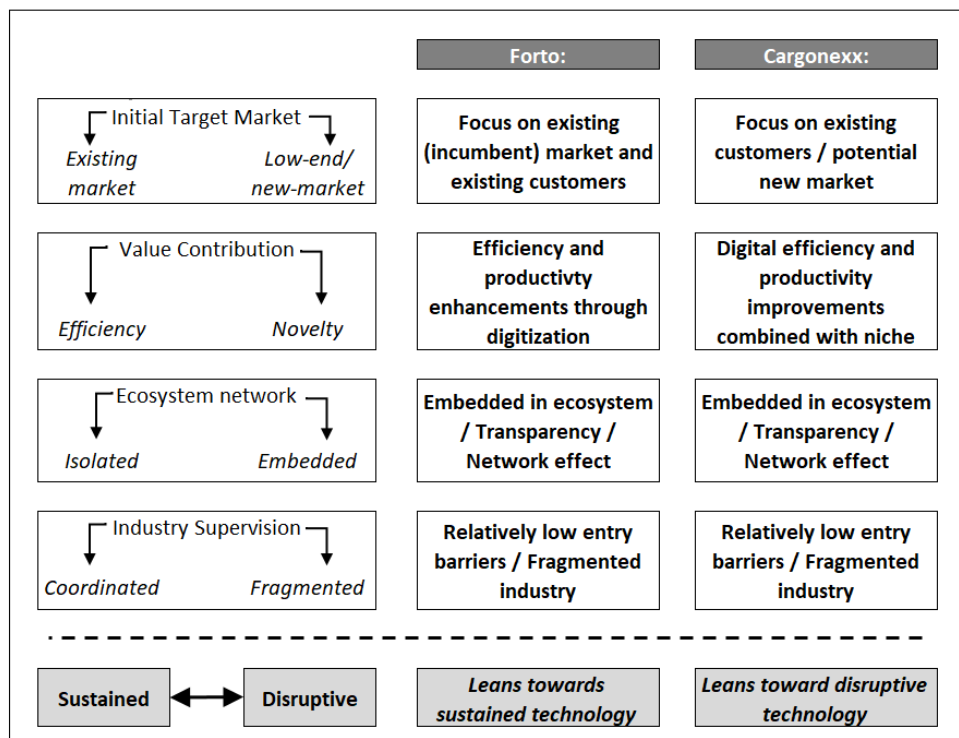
| | Forto: | Cargonexx: |
|---|---|---|
| Initial Target Market: Existing market / Low-end/ new-market | Focus on existing (incumbent) market and existing customers | Focus on existing customers / potential new market |
| Value Contribution: Efficiency / Novelty | Efficiency and productivty enhancements through digitization | Digital efficiency and productivity improvements combined with niche |
| Ecosystem network: Isolated / Embedded | Embedded in ecosystem / Transparency / Network effect | Embedded in ecosystem / Transparency / Network effect |
| Industry Supervision: Coordinated / Fragmented | Relatively low entry barriers / Fragmented industry | Relatively low entry barriers / Fragmented industry |
| Sustained ↔ Disruptive | Leans towards sustained technology | Leans toward disruptive technology |